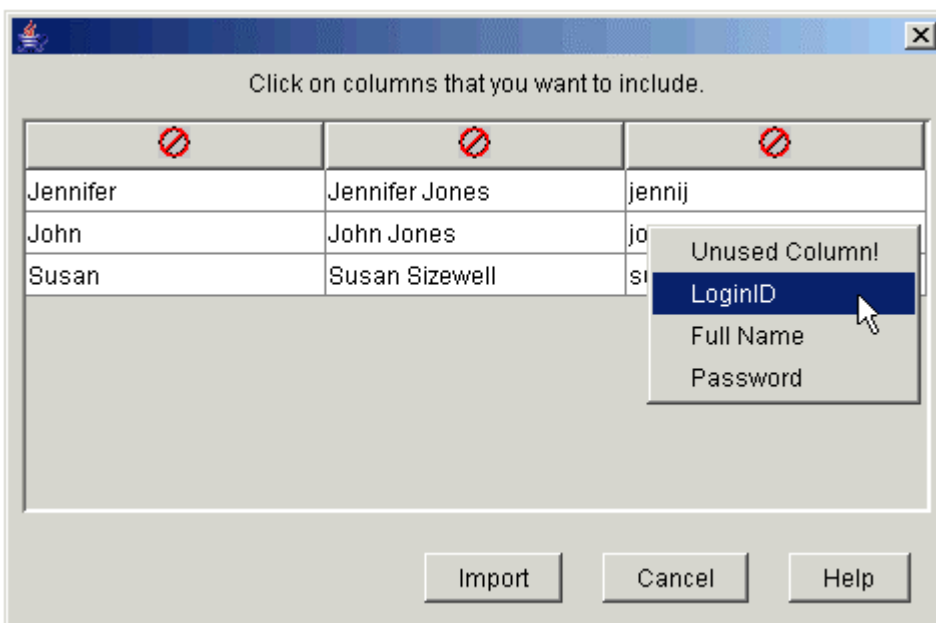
Click on columns that you want to include.

| | | |
|---|---|---|
| Jennifer | Jennifer Jones | jennij |
| John | John Jones | jo |
| Susan | Susan Sizewell | su |

Unused Column!
LoginID
Full Name
Password

Import
Cancel
Help